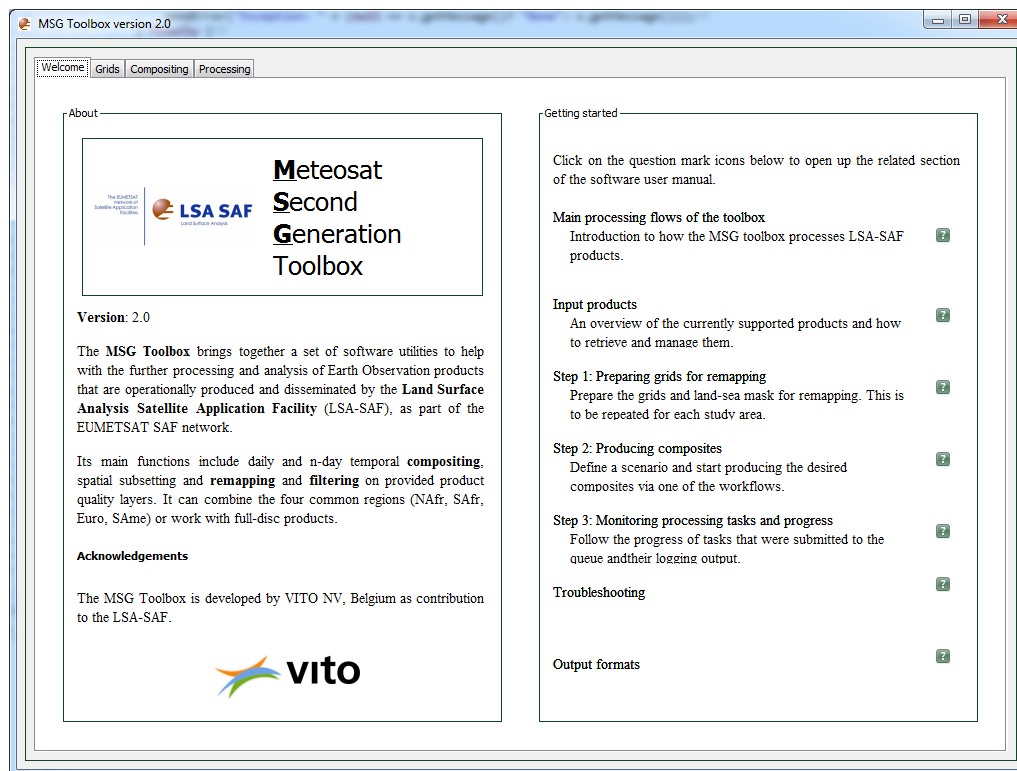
MSG Toolbox version 2.0

Welcome | Grids | Compositing | Processing

About

The EUMETSAT Network of Satellite Application Facilities

LSA SAF
Land Surface Analysis

Meteosat
Second
Generation
Toolbox

**Version**: 2.0

The **MSG Toolbox** brings together a set of software utilities to help with the further processing and analysis of Earth Observation products that are operationally produced and disseminated by the **Land Surface Analysis Satellite Application Facility** (LSA-SAF), as part of the EUMETSAT SAF network.

Its main functions include daily and n-day temporal **compositing**, spatial subsetting and **remapping** and **filtering** on provided product quality layers. It can combine the four common regions (NAfr, SAfr, Euro, SAme) or work with full-disc products.

**Acknowledgements**

The MSG Toolbox is developed by VITO NV, Belgium as contribution to the LSA-SAF.

vito

Getting started

Click on the question mark icons below to open up the related section of the software user manual.

Main processing flows of the toolbox
Introduction to how the MSG toolbox processes LSA-SAF products.

Input products
An overview of the currently supported products and how to retrieve and manage them.

Step 1: Preparing grids for remapping
Prepare the grids and land-sea mask for remapping. This is to be repeated for each study area.

Step 2: Producing composites
Define a scenario and start producing the desired composites via one of the workflows.

Step 3: Monitoring processing tasks and progress
Follow the progress of tasks that were submitted to the queue andtheir logging output.

Troubleshooting

Output formats